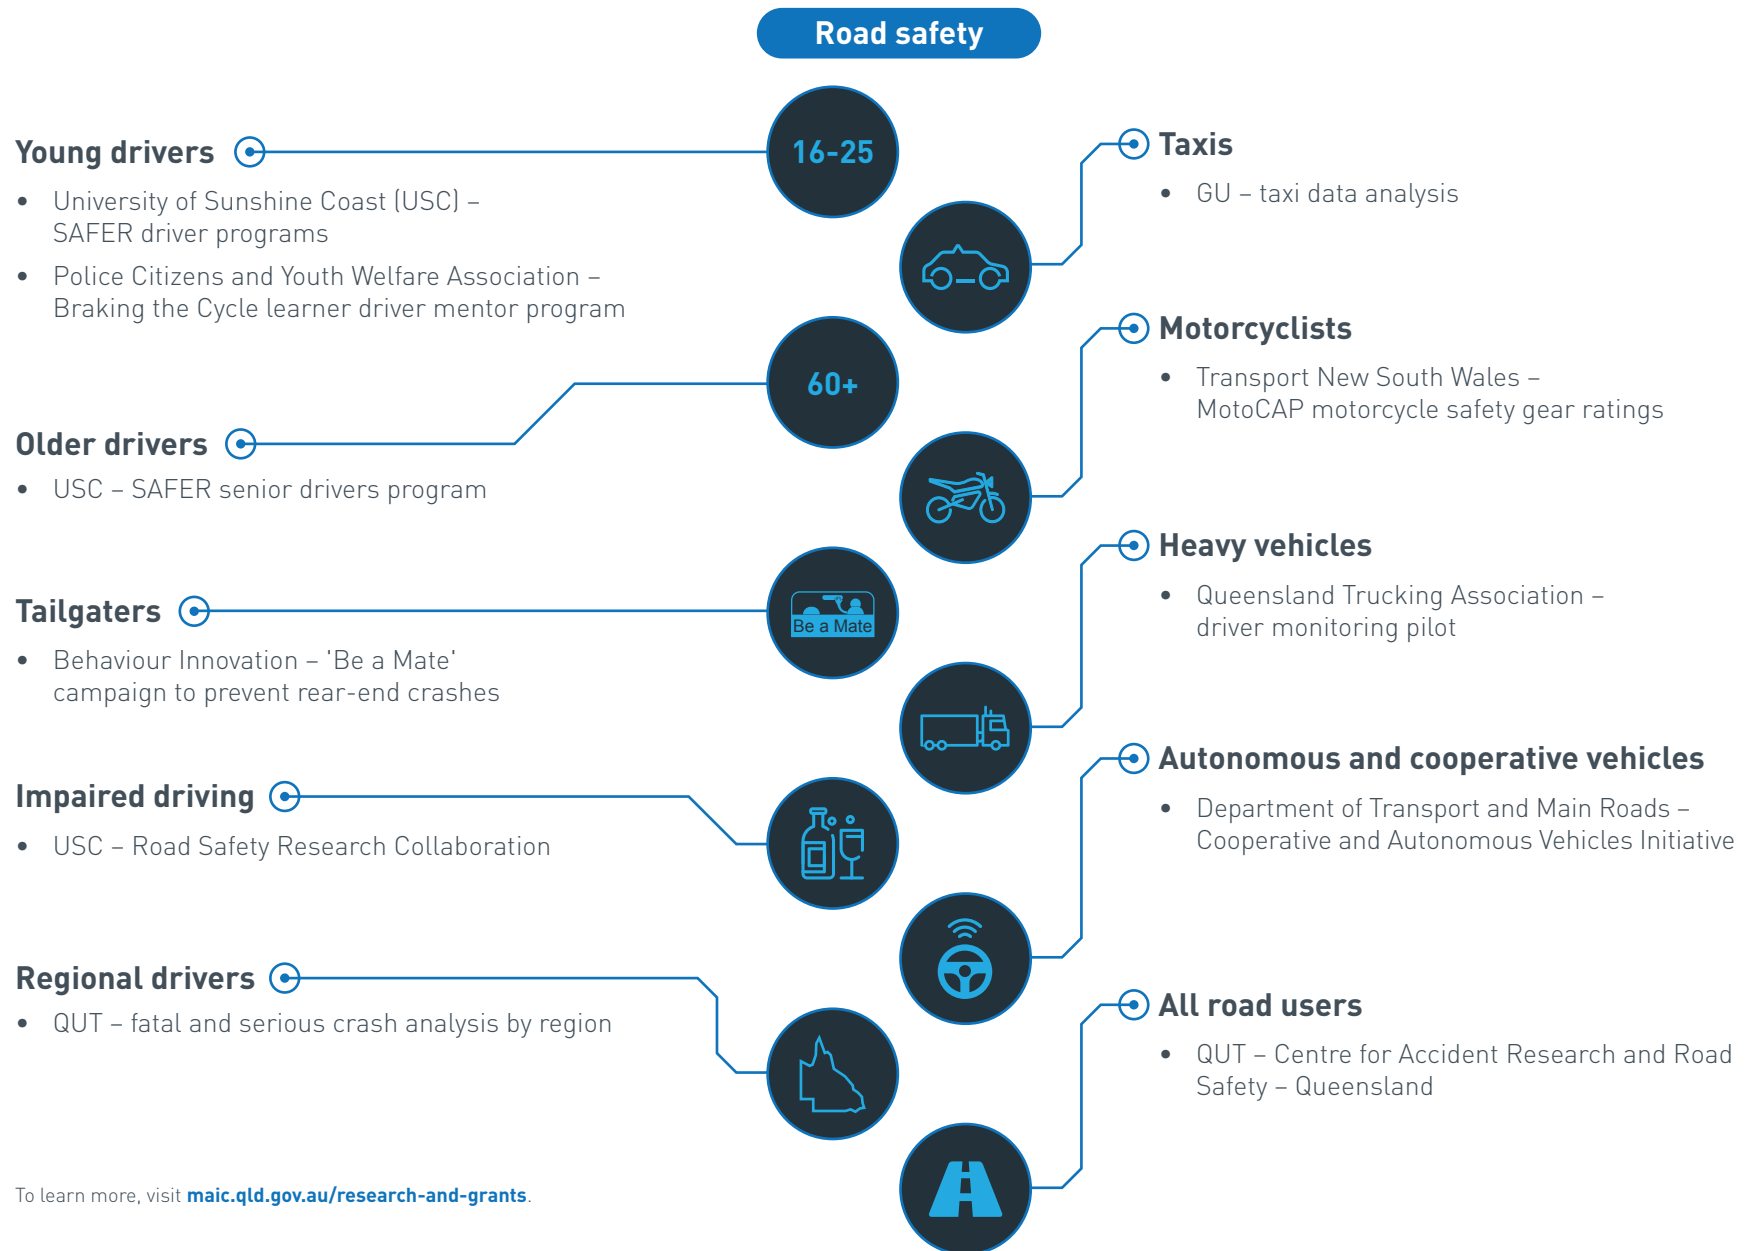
Road safety

16-25

Young drivers
- University of Sunshine Coast (USC) – SAFER driver programs
- Police Citizens and Youth Welfare Association – Braking the Cycle learner driver mentor program

Taxis
- GU – taxi data analysis

60+

Older drivers
- USC – SAFER senior drivers program

Motorcyclists
- Transport New South Wales – MotoCAP motorcycle safety gear ratings

Be a Mate

Tailgaters
- Behaviour Innovation – 'Be a Mate' campaign to prevent rear-end crashes

Heavy vehicles
- Queensland Trucking Association – driver monitoring pilot

Impaired driving
- USC – Road Safety Research Collaboration

Autonomous and cooperative vehicles
- Department of Transport and Main Roads – Cooperative and Autonomous Vehicles Initiative

Regional drivers
- QUT – fatal and serious crash analysis by region

All road users
- QUT – Centre for Accident Research and Road Safety – Queensland

To learn more, visit maic.qld.gov.au/research-and-grants.